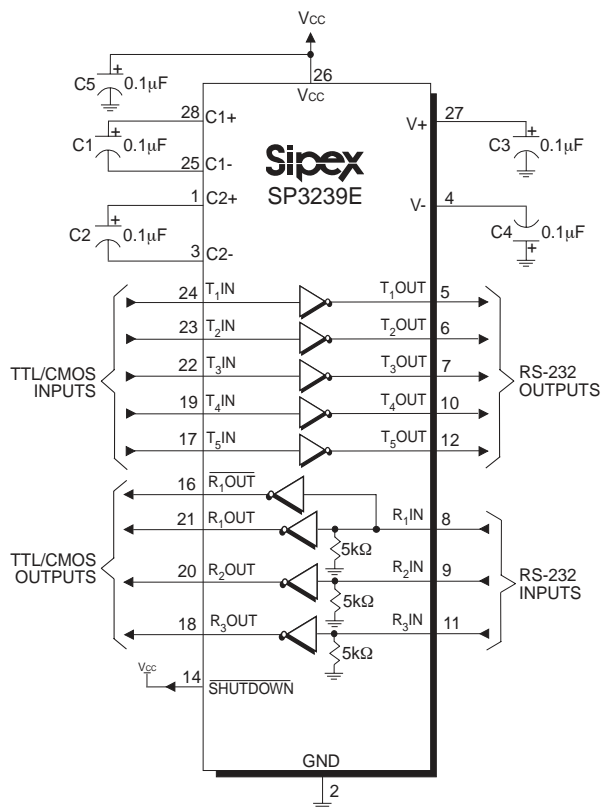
$V_{CC}$

C5 + 0.1µF

26 $V_{CC}$

28 C1+

C1 + 0.1µF

25 C1-

Sipex

SP3239E

1 C2+

C2 + 0.1µF

3 C2-

V+ 27

C3 + 0.1µF

V- 4

C4 + 0.1µF

TTL/CMOS INPUTS

24 $T_1$IN

23 $T_2$IN

22 $T_3$IN

19 $T_4$IN

17 $T_5$IN

$T_1$OUT 5

$T_2$OUT 6

$T_3$OUT 7

$T_4$OUT 10

$T_5$OUT 12

RS-232 OUTPUTS

TTL/CMOS OUTPUTS

16 $\overline{R_1OUT}$

21 $R_1$OUT

20 $R_2$OUT

18 $R_3$OUT

$R_1$IN 8

5kΩ

$R_2$IN 9

5kΩ

$R_3$IN 11

5kΩ

RS-232 INPUTS

$V_{CC}$

14 $\overline{SHUTDOWN}$

GND

2